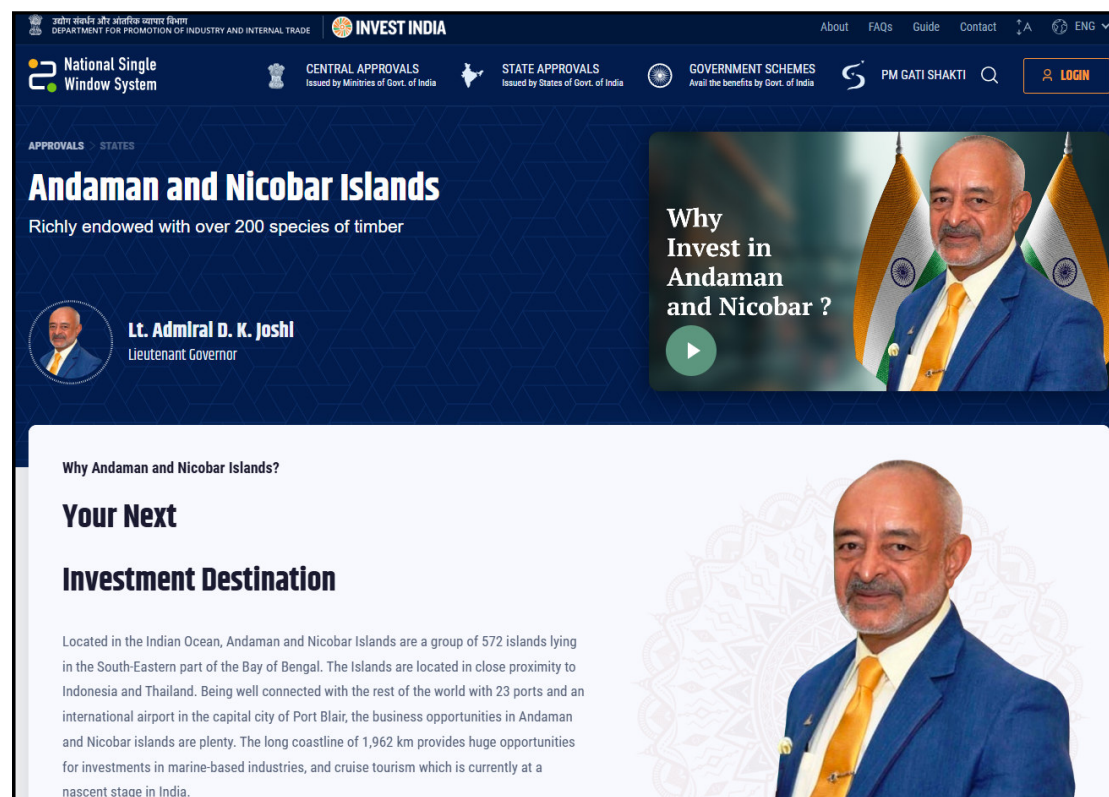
उद्योग संवर्धन और आंतरिक व्यापार विभाग
DEPARTMENT FOR PROMOTION OF INDUSTRY AND INTERNAL TRADE

INVEST INDIA

About FAQs Guide Contact A ENG

National Single Window System

CENTRAL APPROVALS
Issued by Ministries of Govt. of India

STATE APPROVALS
Issued by States of Govt. of India

GOVERNMENT SCHEMES
Avail the benefits by Govt. of India

PM GATI SHAKTI

LOGIN

APPROVALS > STATES

Andaman and Nicobar Islands

Richly endowed with over 200 species of timber

Lt. Admiral D. K. Joshi
Lieutenant Governor

Why Invest in Andaman and Nicobar ?

Why Andaman and Nicobar Islands?

Your Next

Investment Destination

Located in the Indian Ocean, Andaman and Nicobar Islands are a group of 572 islands lying in the South-Eastern part of the Bay of Bengal. The Islands are located in close proximity to Indonesia and Thailand. Being well connected with the rest of the world with 23 ports and an international airport in the capital city of Port Blair, the business opportunities in Andaman and Nicobar islands are plenty. The long coastline of 1,962 km provides huge opportunities for investments in marine-based industries, and cruise tourism which is currently at a nascent stage in India.